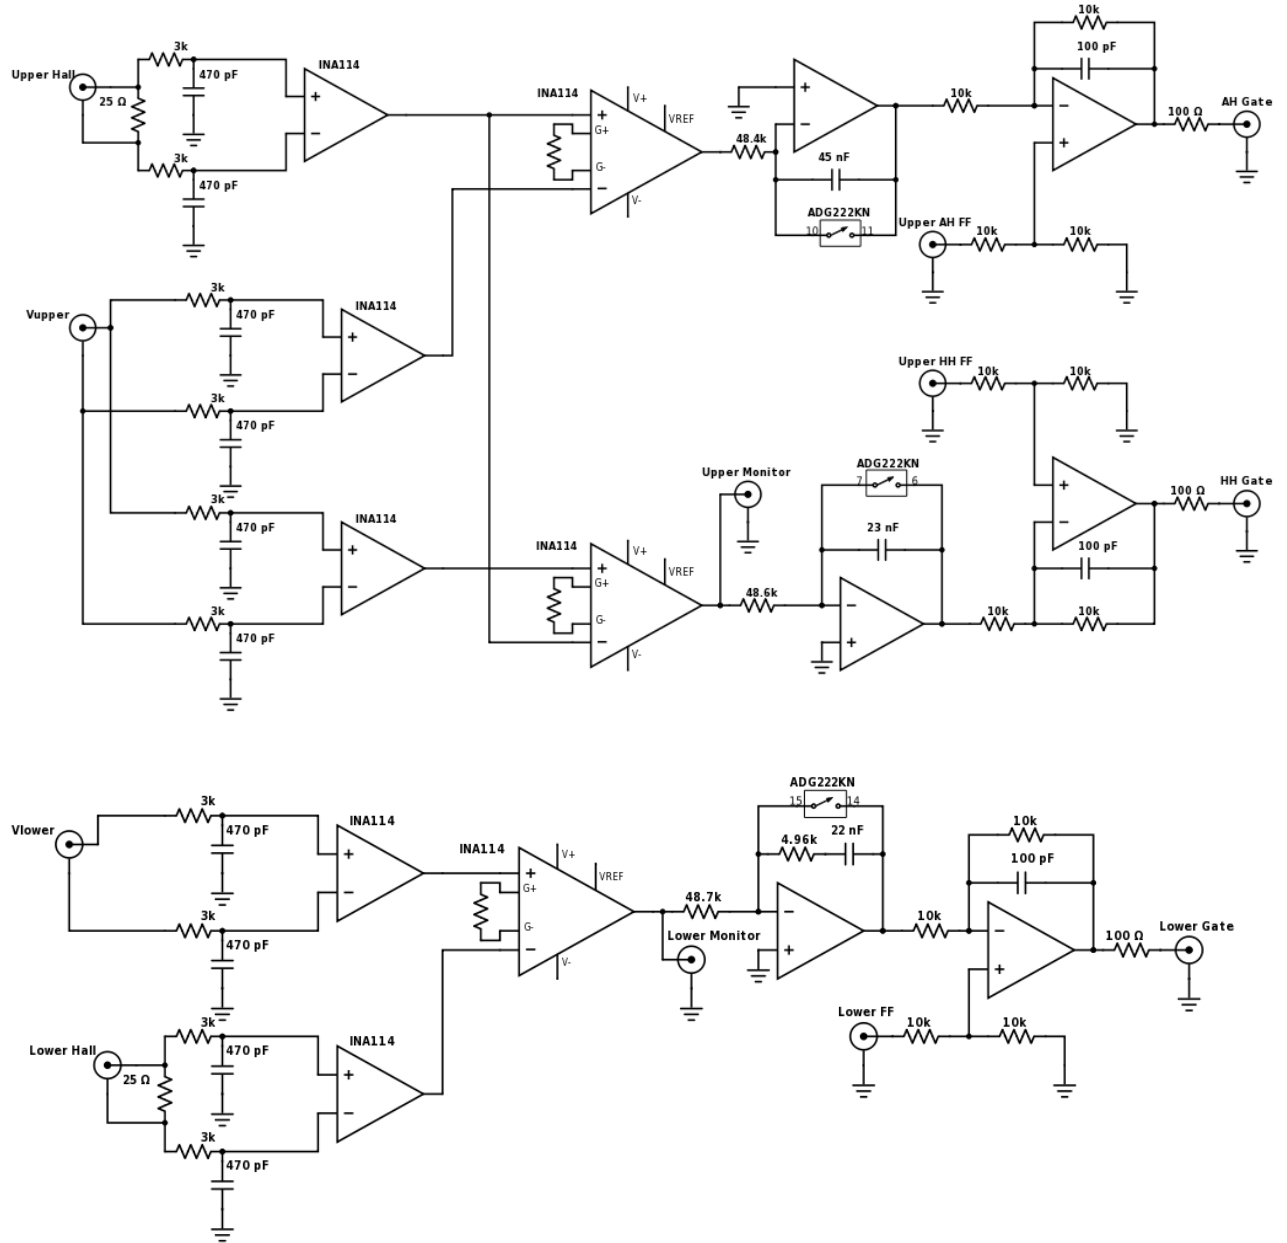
Upper Hall
25 Ω
3k
470 pF
3k
470 pF
INA114
+
−
INA114
+
G+
G-
−
V+
VREF
V-
48.4k
+
−
45 nF
ADG222KN
10
11
10k
100 pF
10k
−
+
100 Ω
AH Gate
Upper AH FF
10k
10k

Vupper
3k
470 pF
3k
470 pF
INA114
+
−
3k
470 pF
3k
470 pF
INA114
+
−
INA114
+
G+
G-
−
V+
VREF
V-
Upper Monitor
48.6k
ADG222KN
7
6
23 nF
−
+
Upper HH FF
10k
10k
+
−
100 pF
100 Ω
HH Gate
10k
10k

Vlower
3k
470 pF
3k
470 pF
INA114
+
−
INA114
+
G+
G-
−
V+
VREF
V-
48.7k
Lower Monitor
ADG222KN
15
14
4.96k
22 nF
−
+
10k
10k
100 pF
−
+
100 Ω
Lower Gate
Lower FF
10k
10k
Lower Hall
25 Ω
3k
470 pF
3k
470 pF
INA114
+
−